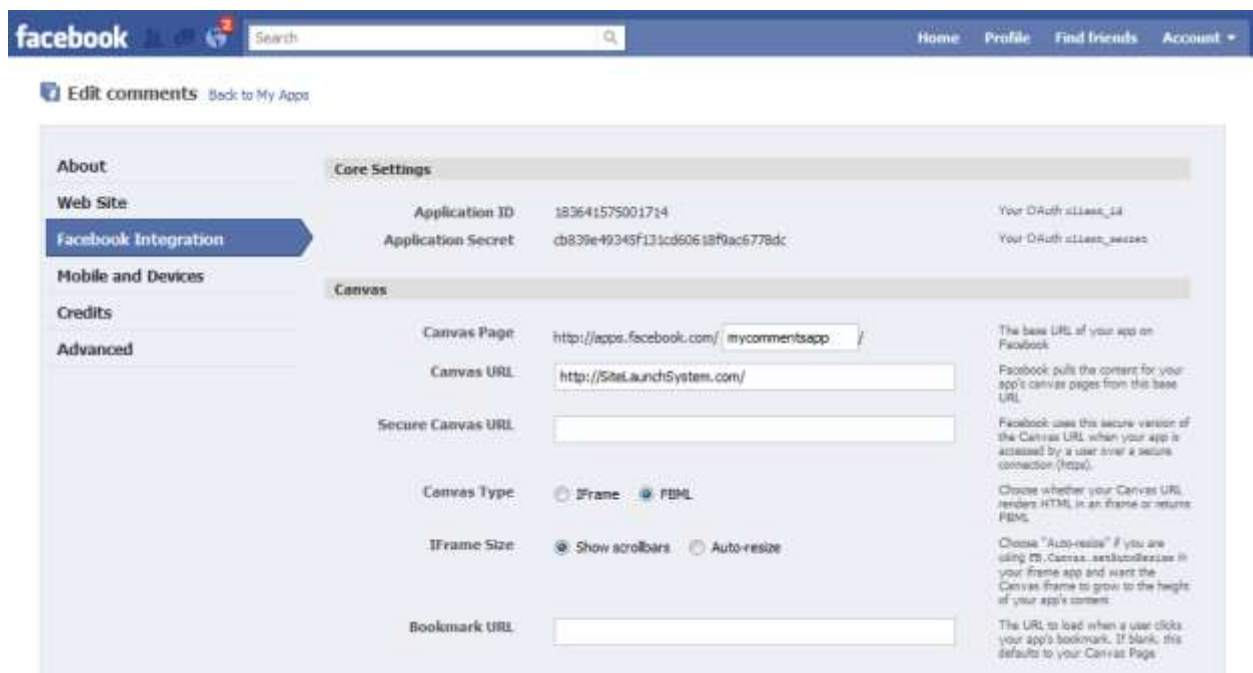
facebook 2 Search Home Profile Find friends Account ▾

Edit comments Back to My Apps

About
Web Site
Facebook Integration
Mobile and Devices
Credits
Advanced

Core Settings

Application ID 183641575001714 Your OAuth client_id

Application Secret cb839e49345f131cd60618f9ac6778dc Your OAuth client_secret

Canvas

Canvas Page http://apps.facebook.com/ mycommentsapp / The base URL of your app on Facebook

Canvas URL http://SiteLaunchSystem.com/ Facebook pulls the content for your app's canvas pages from this base URL

Secure Canvas URL Facebook uses this secure version of the Canvas URL when your app is accessed by a user over a secure connection (https).

Canvas Type IFrame FBML Choose whether your Canvas URL renders HTML in an iframe or returns FBML

IFrame Size Show scrollbars Auto-resize Choose "Auto-resize" if you are using FB.Canvas.setAutoResize in your iframe app and want the Canvas iframe to grow to the height of your app's content

Bookmark URL The URL to load when a user clicks your app's bookmark. If blank, this defaults to your Canvas Page